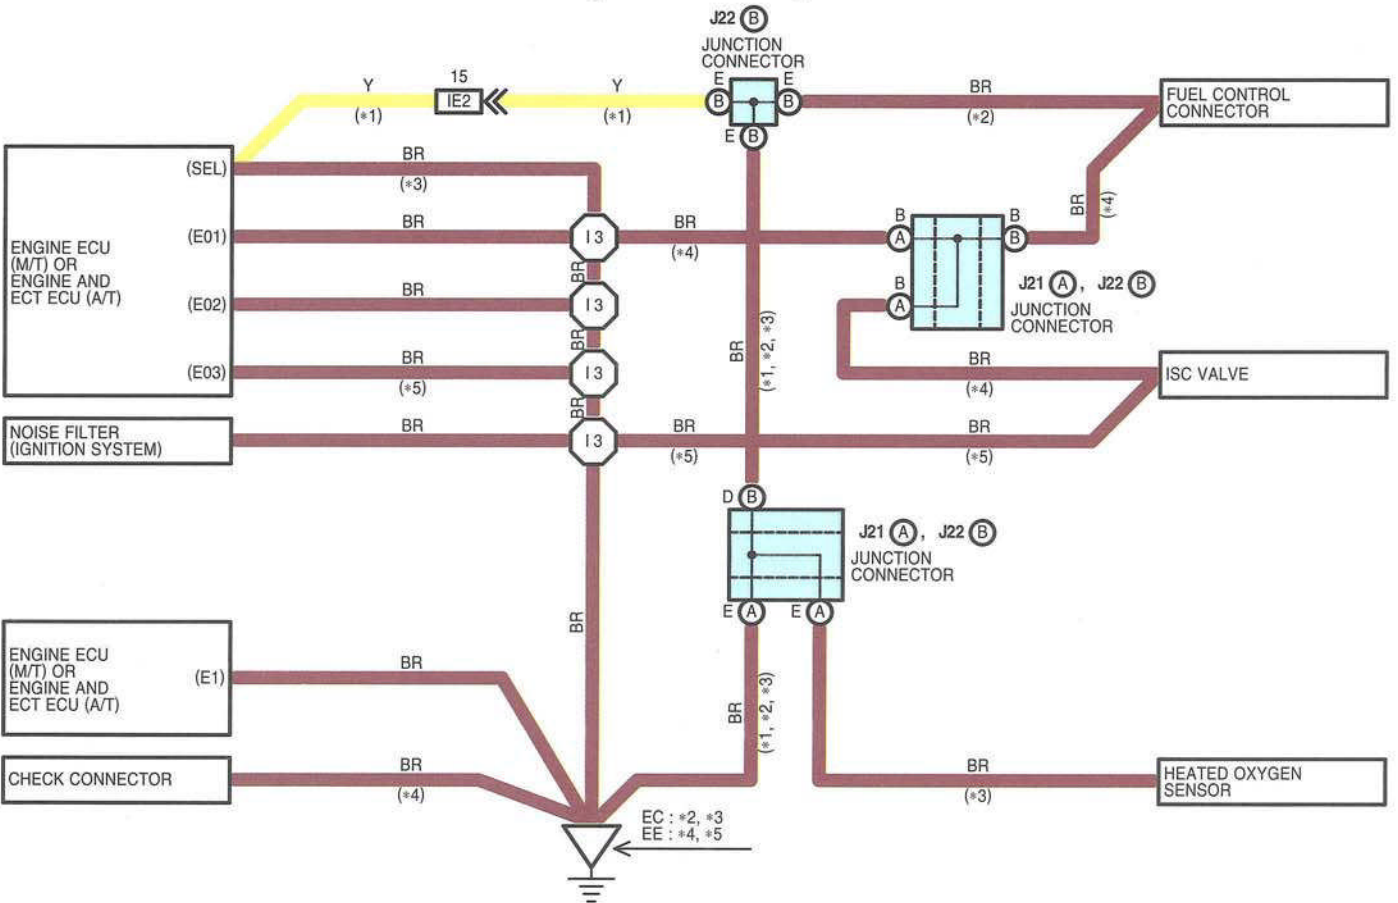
J22 B
JUNCTION CONNECTOR
E E
B B
E B

Y
(*1)
15
IE2
Y
(*1)

BR
(*2)

FUEL CONTROL CONNECTOR

ENGINE ECU (M/T) OR ENGINE AND ECT ECU (A/T)

(SEL)
BR
(*3)

(E01)
BR
I 3
BR
(*4)

B
A
B
B
BR
(*4)

B
A
J21 A , J22 B
JUNCTION CONNECTOR

(E02)
BR
I 3
BR

BR
(*1, *2, *3)

BR
(*4)
ISC VALVE

(E03)
BR
(*5)
I 3
BR

NOISE FILTER (IGNITION SYSTEM)
BR
I 3
BR
(*5)
BR
(*5)

D B
J21 A , J22 B
JUNCTION CONNECTOR
E A
E A

BR

ENGINE ECU (M/T) OR ENGINE AND ECT ECU (A/T)
(E1)
BR

BR
(*1, *2, *3)

CHECK CONNECTOR
BR
(*4)

BR
(*3)
HEATED OXYGEN SENSOR

EC : *2, *3
EE : *4, *5